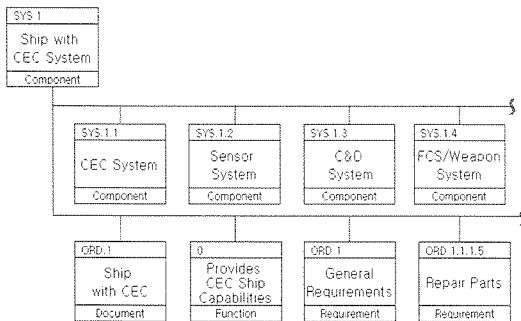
SYS.1
Ship with CEC System
Component

SYS.1.1
CEC System
Component

SYS.1.2
Sensor System
Component

SYS.1.3
C&D System
Component

SYS.1.4
FCS/Weapon System
Component

ORD.1
Ship with CEC
Document

0
Provides CEC Ship Capabilities
Function

ORD.1
General Requirements
Requirement

ORD.1.1.1.5
Repair Parts
Requirement